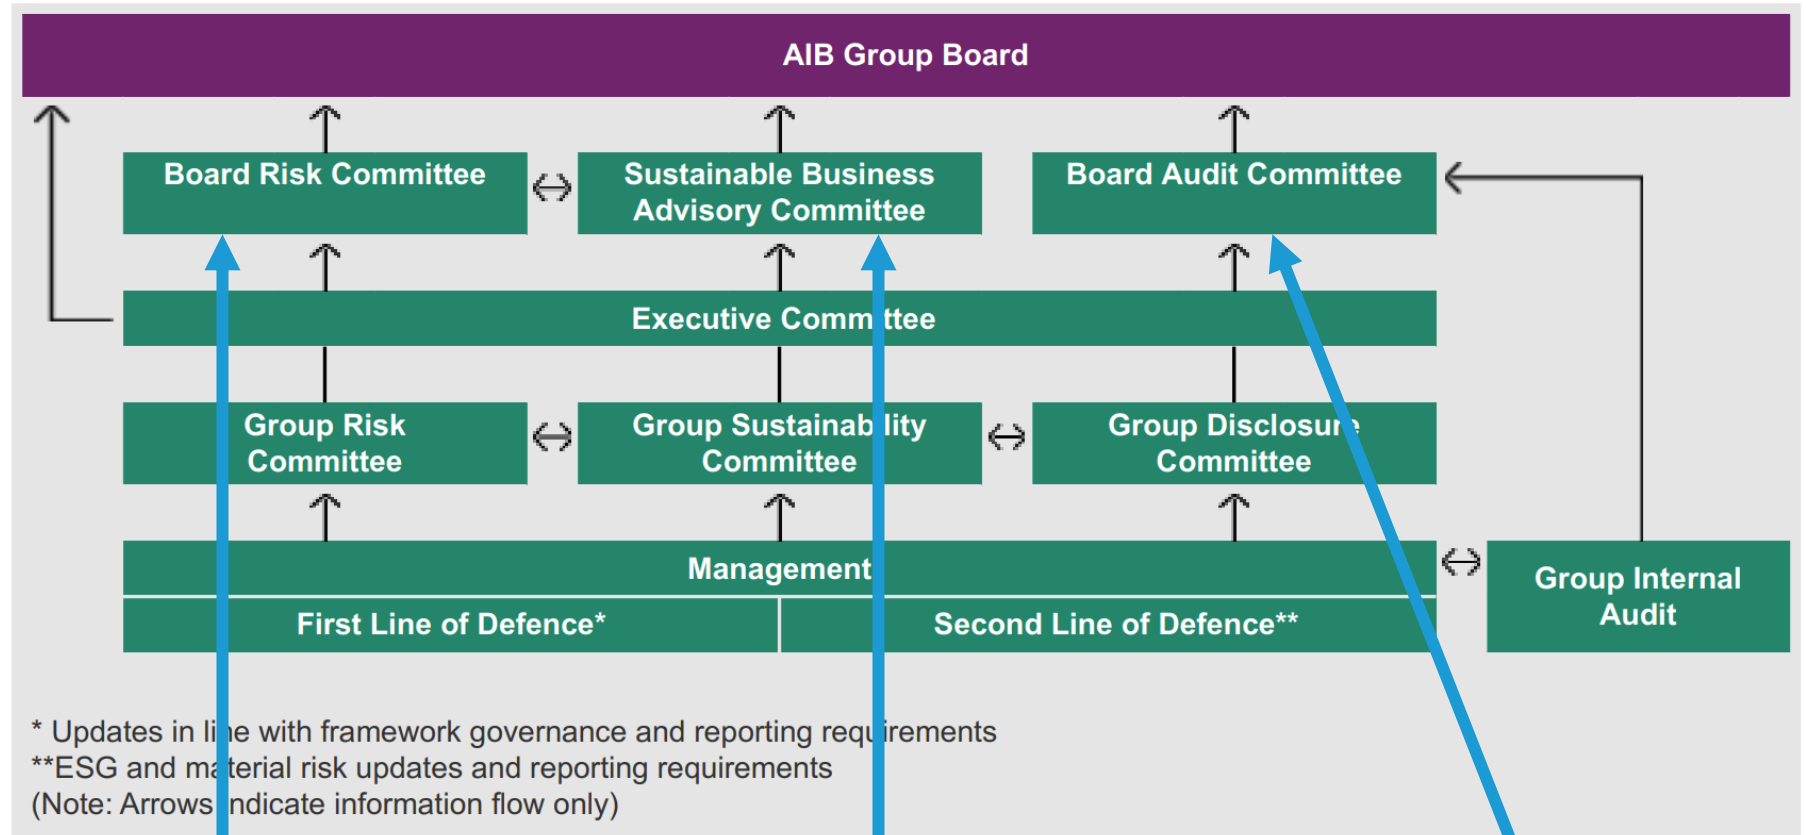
AIB Group Board

Board Risk Committee

Sustainable Business Advisory Committee

Board Audit Committee

Executive Comm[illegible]ttee

Group Risk Committee

Group Sustainab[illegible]lity Committee

Group Disclosur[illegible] Committee

Management

First Line of Defence*

Second Line of Defence**

Group Internal Audit

* Updates in li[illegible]e with framework governance and reporting requ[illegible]irements
**ESG and ma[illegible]terial risk updates and reporting requirements
(Note: Arrows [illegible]ndicate information flow only)